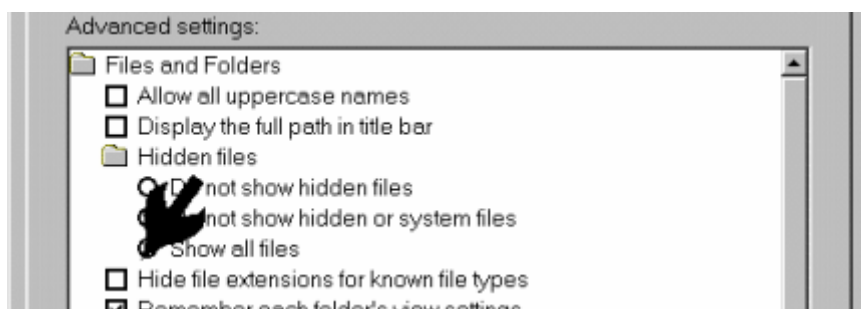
Advanced settings:

Files and Folders

Allow all uppercase names

Display the full path in title bar

Hidden files

D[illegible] not show hidden files

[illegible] not show hidden or system files

Show all files

Hide file extensions for known file types

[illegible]